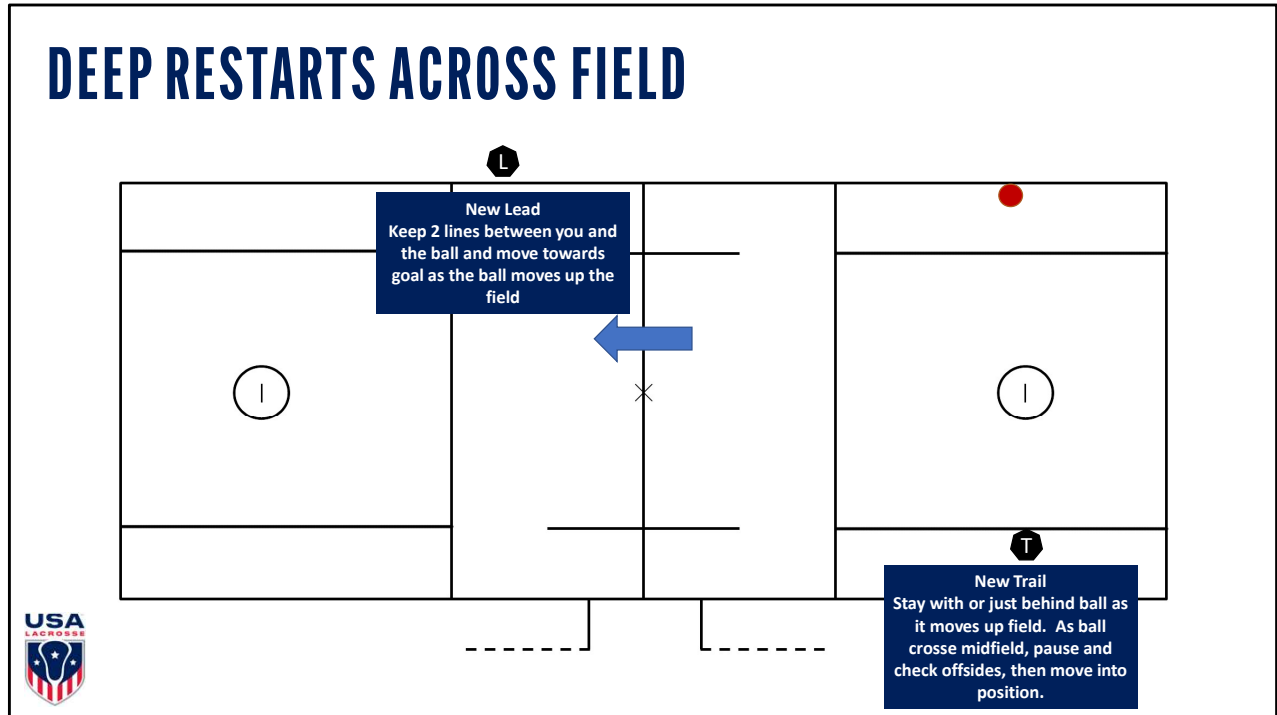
DEEP RESTARTS ACROSS FIELD

L

New Lead
Keep 2 lines between you and the ball and move towards goal as the ball moves up the field

T

New Trail
Stay with or just behind ball as it moves up field. As ball crosse midfield, pause and check offsides, then move into position.

USA LACROSSE